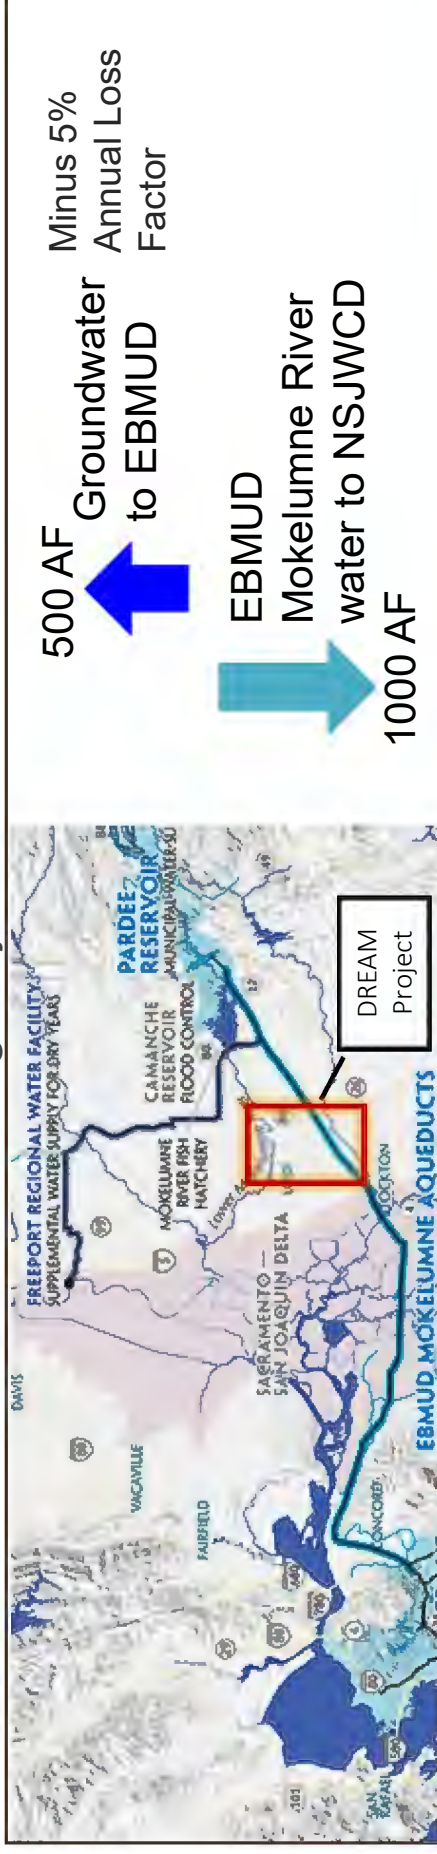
DAVIS

FREEPORT REGIONAL WATER FACILITY
SUPPLEMENTAL WATER SUPPLY FOR DRY YEARS

VACAVILLE

FAIRFIELD

MOKELUMNE RIVER FISH HATCHERY

CAMANCHE RESERVOIR FLOOD CONTROL

PARDEE RESERVOIR MUNICIPAL WATER SU

SACRAMENTO – SAN JOAQUIN DELTA

LODI

STOCKTON

CONCORD

SAN RAFAEL

EBMUD MOKELUMNE AQUEDUCTS

DREAM Project

500 AF Groundwater to EBMUD

Minus 5% Annual Loss Factor

EBMUD Mokelumne River water to NSJWCD 1000 AF